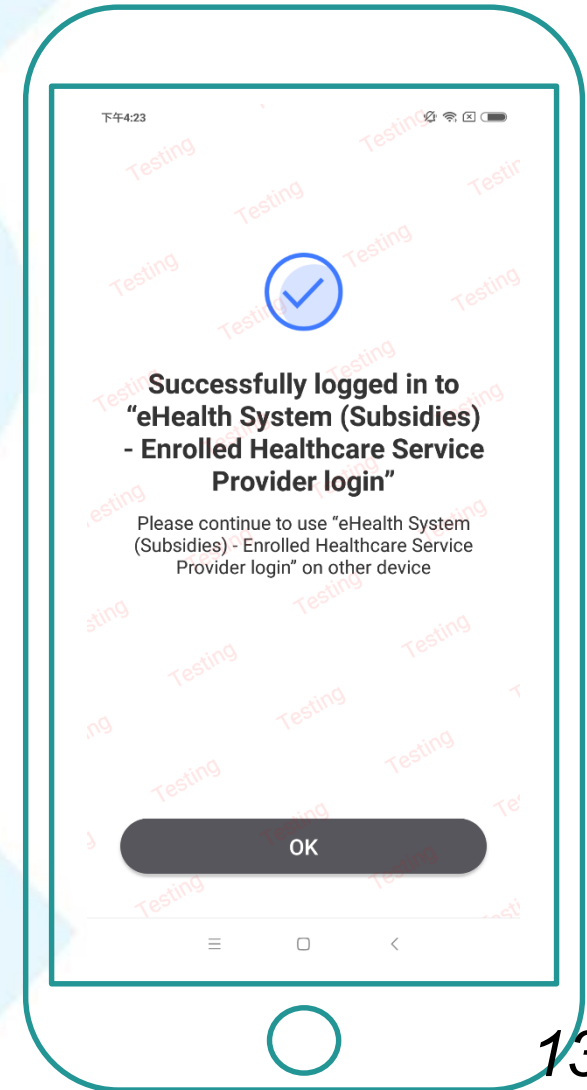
下午4:23

Testing

Successfully logged in to “eHealth System (Subsidies) - Enrolled Healthcare Service Provider login”

Please continue to use “eHealth System (Subsidies) - Enrolled Healthcare Service Provider login” on other device

OK

13